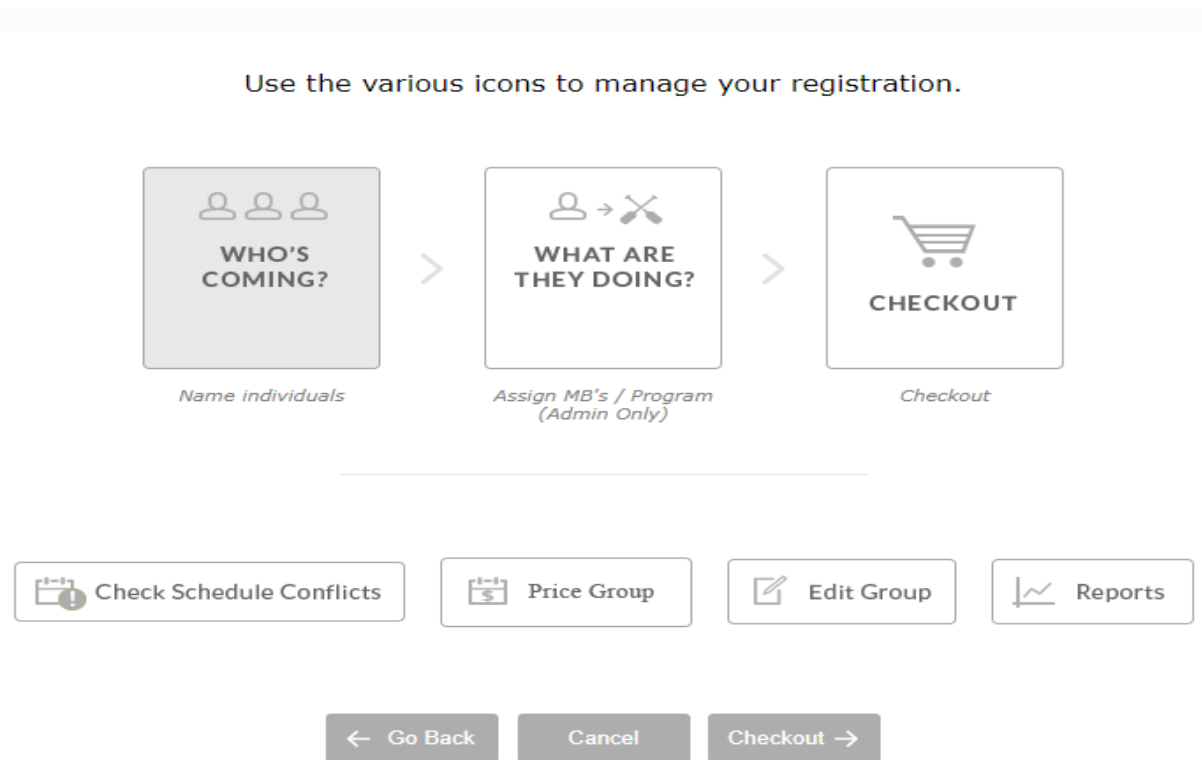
Use the various icons to manage your registration.

WHO'S COMING?

Name individuals

WHAT ARE THEY DOING?

Assign MB's / Program (Admin Only)

CHECKOUT

Checkout

Check Schedule Conflicts

$

Price Group

Edit Group

Reports

← Go Back

Cancel

Checkout →